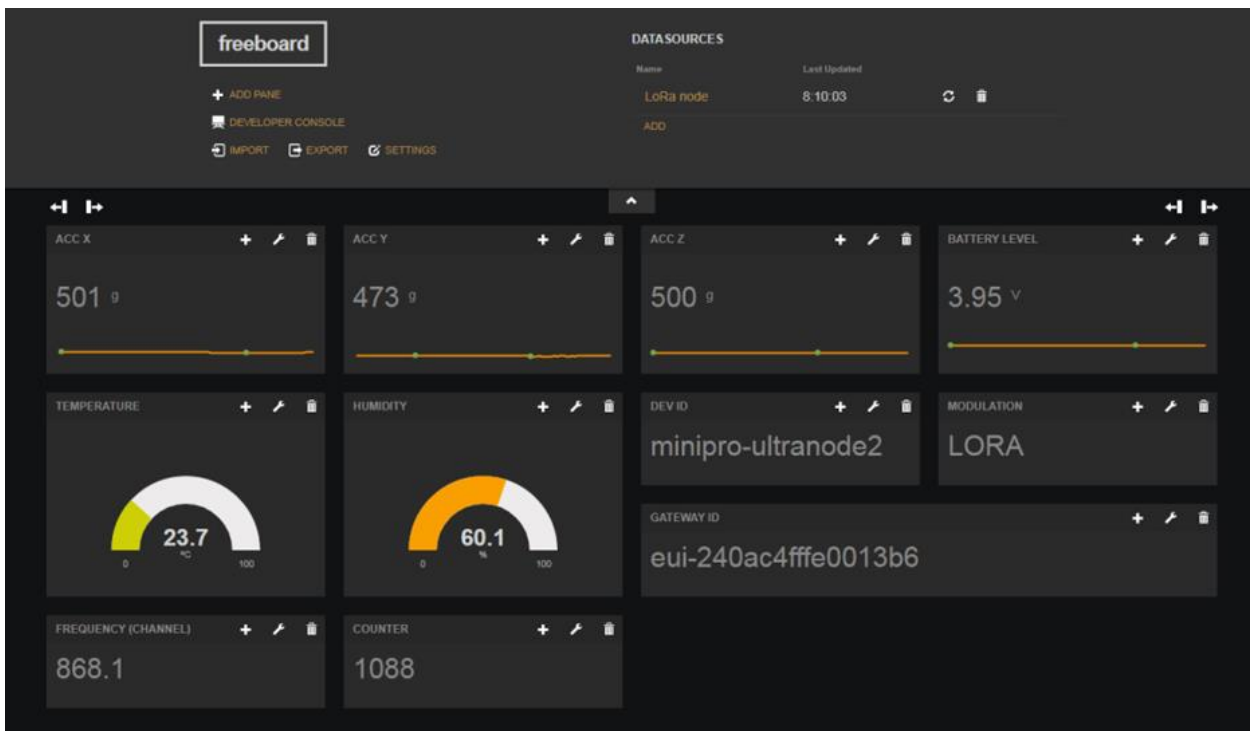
freeboard

ADD PANE
DEVELOPER CONSOLE
IMPORT EXPORT SETTINGS

DATASOURCES

| Name | Last Updated |
|---|---|
| LoRa node | 8:10:03 |

ADD

ACC X
501 g

ACC Y
473 g

ACC Z
500 g

BATTERY LEVEL
3.95 V

TEMPERATURE
23.7
°C
0 100

HUMIDITY
60.1
%
0 100

DEV ID
minipro-ultranode2

MODULATION
LORA

GATEWAY ID
eui-240ac4fffe0013b6

FREQUENCY (CHANNEL)
868.1

COUNTER
1088